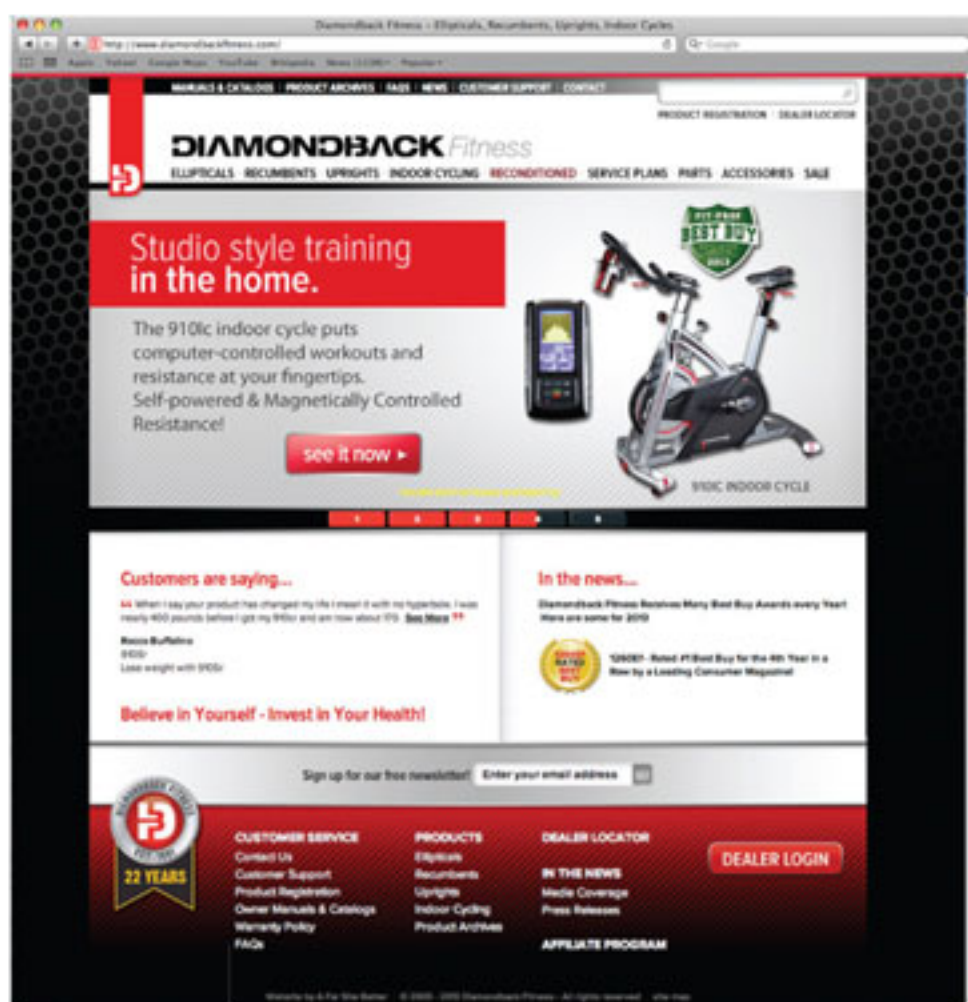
Diamondback Fitness - Ellipticals, Recumbents, Uprights, Indoor Cycles

http://www.diamondbackfitness.com/

Q- Google

Apple Yahoo! Google Maps YouTube Wikipedia News (1,036) Popular

MANUALS & CATALOGS | PRODUCT ARCHIVES | FAQS | NEWS | CUSTOMER SUPPORT | CONTACT

PRODUCT REGISTRATION | DEALER LOCATOR

DIAMONDBACK Fitness

ELLIPTICALS RECUMBENTS UPRIGHTS INDOOR CYCLING RECONDITIONED SERVICE PLANS PARTS ACCESSORIES SALE

BEST BUY

Studio style training in the home.

The 910Ic indoor cycle puts computer-controlled workouts and resistance at your fingertips. Self-powered & Magnetically Controlled Resistance!

see it now ▸

910IC INDOOR CYCLE

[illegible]

Customers are saying...

" When I say your product has changed my life I mean it with no hyperbole. I was nearly 400 pounds before I got my 910Ir and am now about 170. See More "

Rocco Buffalino
910Ir
Lose weight with 910Ir

Believe in Yourself - Invest in Your Health!

In the news...

Diamondback Fitness Receives Many Best Buy Awards every Year! Here are some for 2010

1260Ef - Rated #1 Best Buy for the 4th Year in a Row by a Leading Consumer Magazine!

Sign up for our free newsletter! Enter your email address

22 YEARS

CUSTOMER SERVICE
Contact Us
Customer Support
Product Registration
Owner Manuals & Catalogs
Warranty Policy
FAQs

PRODUCTS
Ellipticals
Recumbents
Uprights
Indoor Cycling
Product Archives

DEALER LOCATOR

IN THE NEWS
Media Coverage
Press Releases

AFFILIATE PROGRAM

DEALER LOGIN

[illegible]